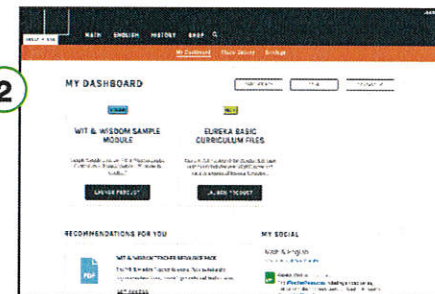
2

MATH ENGLISH HISTORY SHOP

My Dashboard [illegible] Settings

MY DASHBOARD

WIT & WISDOM SAMPLE MODULE

EUREKA BASIC CURRICULUM FILES

LAUNCH PRODUCT

LAUNCH PRODUCT

RECOMMENDATIONS FOR YOU

WIT & WISDOM TEACHER RESOURCE PACK

PDF

MY SOCIAL

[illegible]